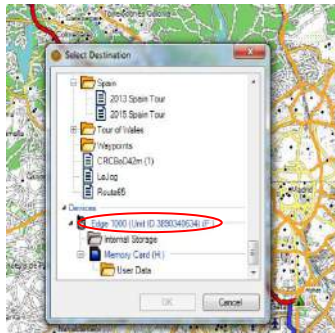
Select Destination

Spain
2013 Spain Tour
2015 Spain Tour
Tour of Wales
Waypoints
CRCBeD42m (1)
LeJog
Route66
Devices
Edge 1000 (Unit ID 3890349634) (F
Internal Storage
Memory Card (H:)
User Data

OK
Cancel